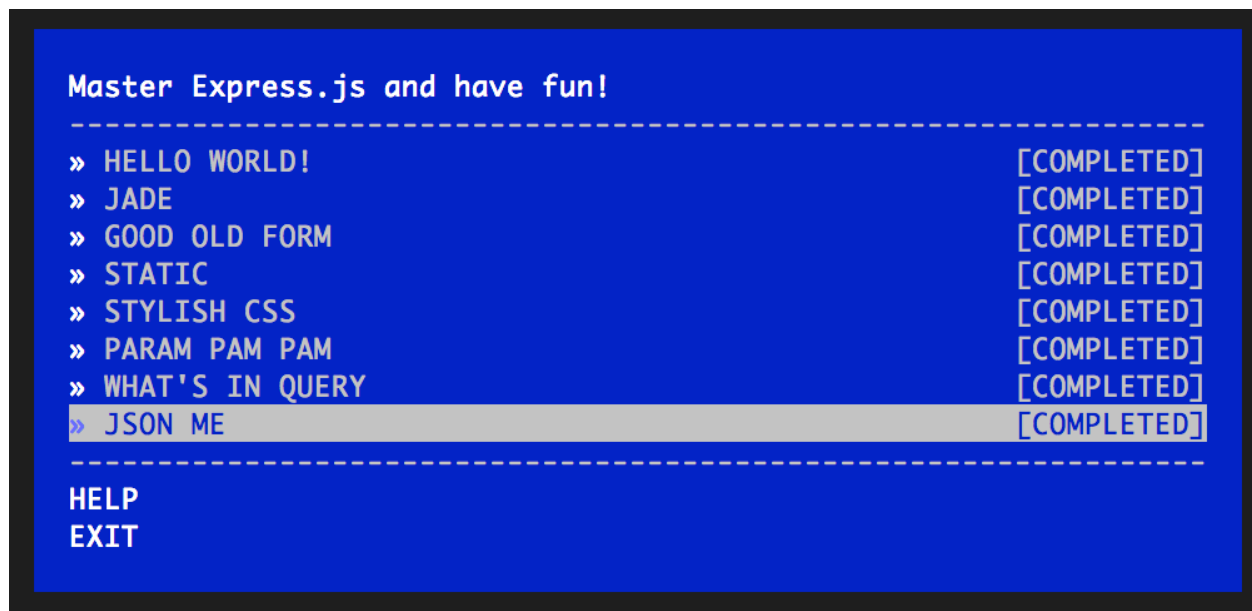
Master Express.js and have fun!
------------------------------------------------------------------
» HELLO WORLD! [COMPLETED]
» JADE [COMPLETED]
» GOOD OLD FORM [COMPLETED]
» STATIC [COMPLETED]
» STYLISH CSS [COMPLETED]
» PARAM PAM PAM [COMPLETED]
» WHAT'S IN QUERY [COMPLETED]
» JSON ME [COMPLETED]
------------------------------------------------------------------
HELP
EXIT